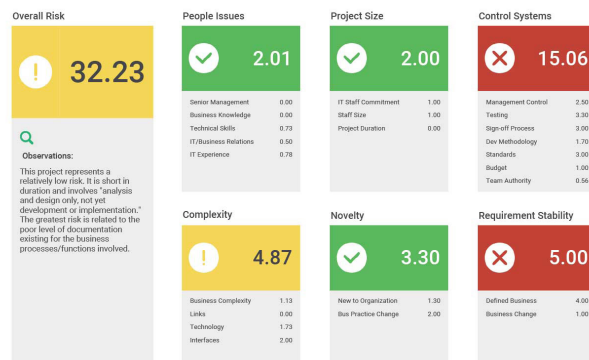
Overall Risk

32.23

Observations:

This project represents a relatively low risk. It is short in duration and involves "analysis and design only, not yet development or implementation." The greatest risk is related to the poor level of documentation existing for the business processes/functions involved.

People Issues

2.01

| | |
|---|---|
| Senior Management | 0.00 |
| Business Knowledge | 0.00 |
| Technical Skills | 0.73 |
| IT/Business Relations | 0.50 |
| IT Experience | 0.78 |

Project Size

2.00

| | |
|---|---|
| IT Staff Commitment | 1.00 |
| Staff Size | 1.00 |
| Project Duration | 0.00 |

Control Systems

15.06

| | |
|---|---|
| Management Control | 2.50 |
| Testing | 3.30 |
| Sign-off Process | 3.00 |
| Dev Methodology | 1.70 |
| Standards | 3.00 |
| Budget | 1.00 |
| Team Authority | 0.56 |

Complexity

4.87

| | |
|---|---|
| Business Complexity | 1.13 |
| Links | 0.00 |
| Technology | 1.73 |
| Interfaces | 2.00 |

Novelty

3.30

| | |
|---|---|
| New to Organization | 1.30 |
| Bus Practice Change | 2.00 |

Requirement Stability

5.00

| | |
|---|---|
| Defined Business | 4.00 |
| Business Change | 1.00 |